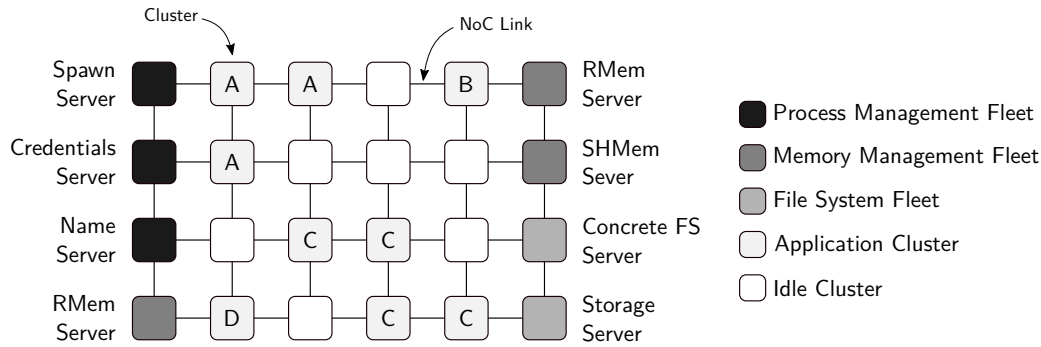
Cluster

NoC Link

Spawn Server

A

A

B

RMem Server

Credentials Server

A

SHMem Sever

Name Server

C

C

Concrete FS Server

RMem Server

D

C

C

Storage Server

Process Management Fleet

Memory Management Fleet

File System Fleet

Application Cluster

Idle Cluster